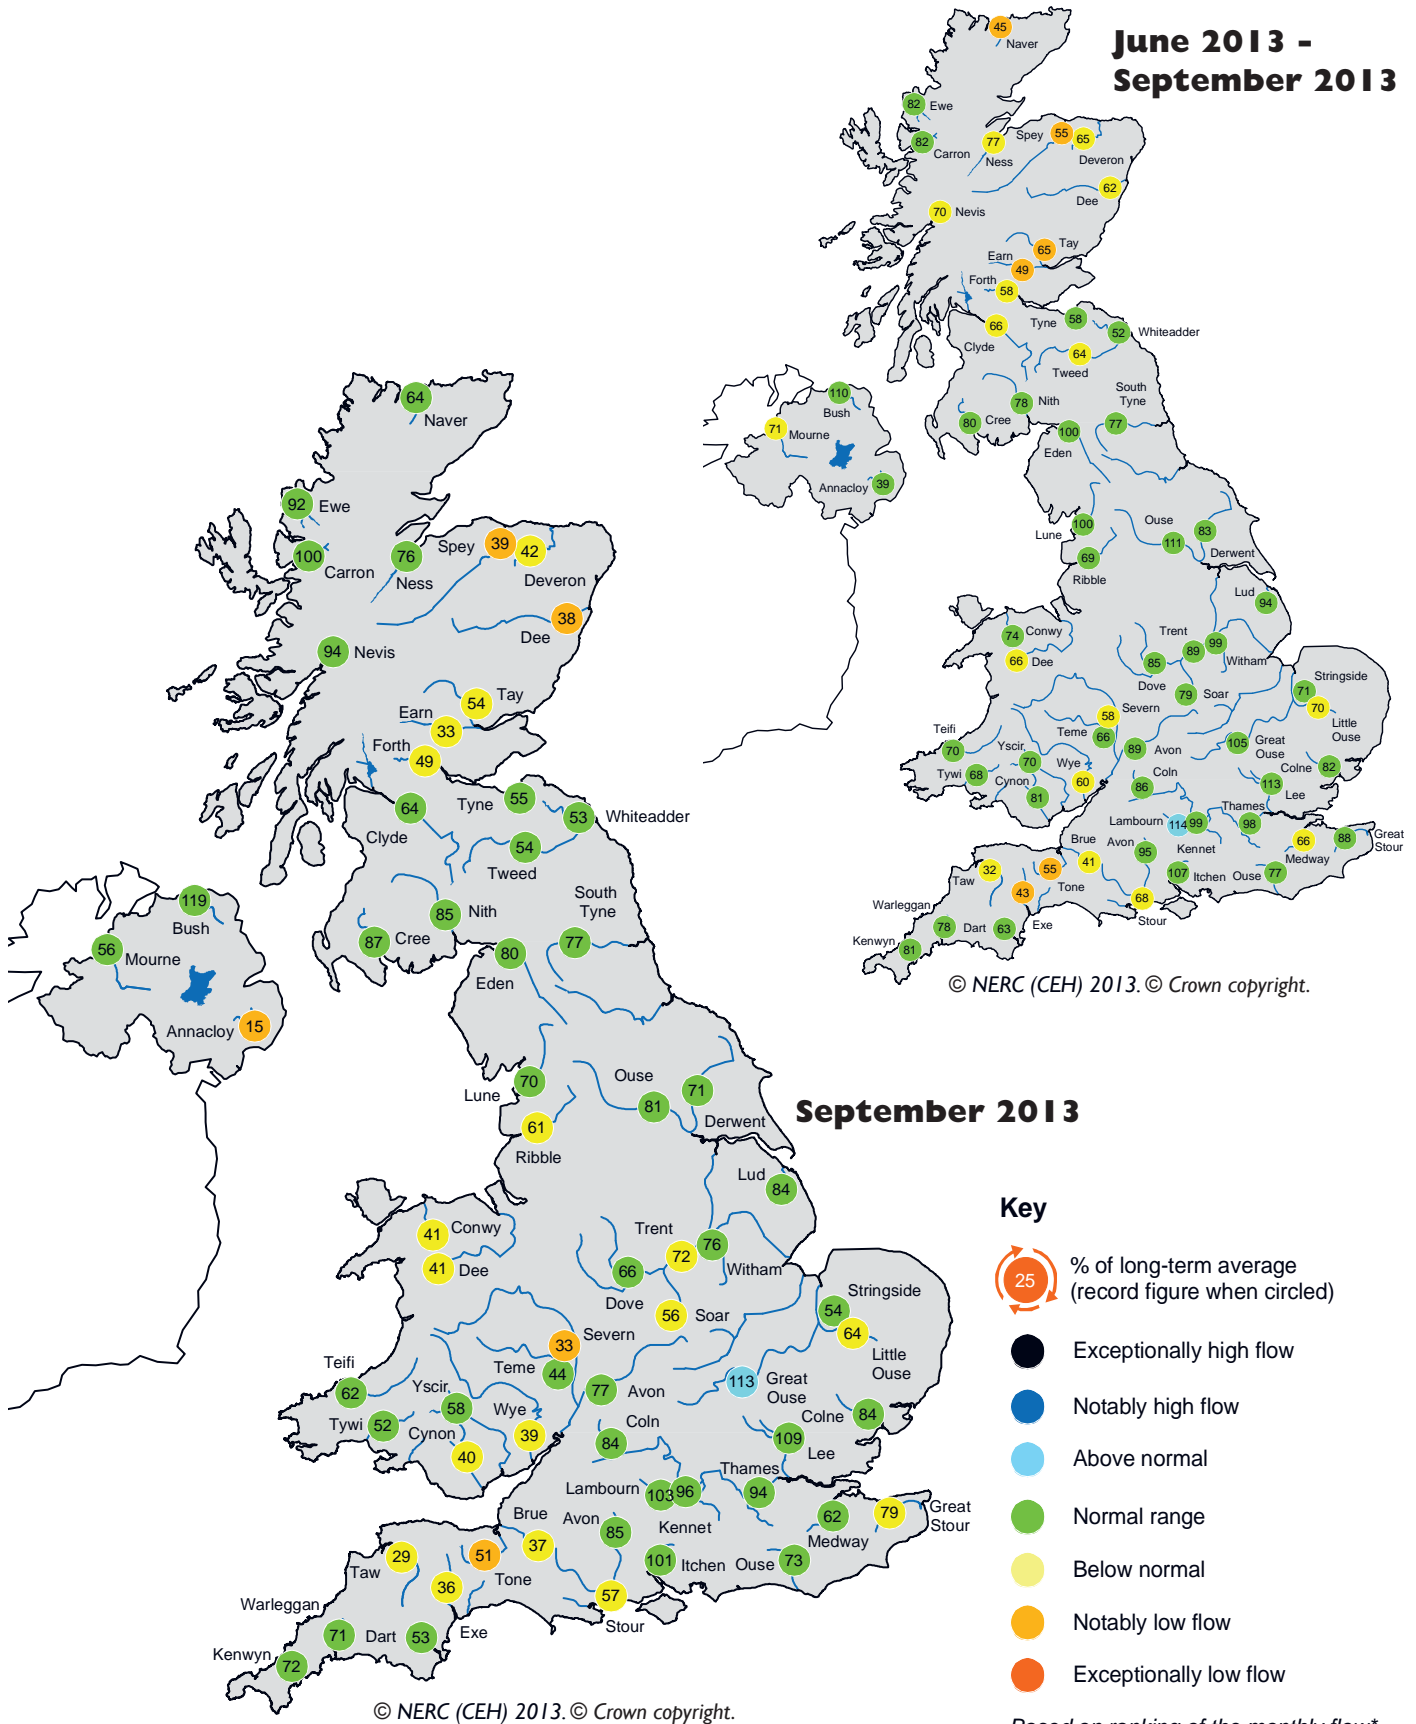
June 2013 - September 2013

45 Naver
82 Ewe
82 Carron
77 Ness
Spey 55 65
Deveron
62
Dee
70 Nevis
Earn 65 Tay
49
Forth 58
66 Tyne 58
52 Whiteadder
Clyde
64
Tweed
South Tyne
78 Nith
80 Cree
100 Eden
77
110 Bush
71 Mourne
Annacloy 39
Ouse
83
100
Lune
111 Derwent
69 Ribble
Lud 94
74 Conwy
66 Dee
Trent
85 89 99
Witham
Dove
79 Soar
Stringside
71
70 Little Ouse
Teifi
70
58 Severn
Teme 66
Yscir
89 Avon
105 Great Ouse
Tywi 68
70 Wye
Cynon
60
81
Coln
86
Colne 82
113 Lee
Thames
Lambourn 114 99
98
Brue Avon
95
Kennet
66
88 Great Stour
Medway
Taw 32
55
41
43 Tone
107 Itchen Ouse 77
Warleggan
68 Stour
78 Dart 63 Exe
Kenwyn 81
© NERC (CEH) 2013. © Crown copyright.

64 Naver
92 Ewe
100 Carron
76 Ness
Spey 39 42
Deveron
38
Dee
94 Nevis
Tay
54
Earn
33
Forth
49
64 Tyne 55
53 Whiteadder
Clyde
54
Tweed
South Tyne
85 Nith
87 Cree
77
80
Eden
119 Bush
56 Mourne
Annacloy 15
Ouse
70
71
Lune
81
Derwent
61
Ribble
September 2013
Lud
84
41 Conwy
Trent
41 Dee
72 76
66
Witham
Dove
56 Soar
Stringside
54
64
Little Ouse
Teifi
33 Severn
Teme 44
62
Yscir
77 Avon
113 Great Ouse
Tywi 52
58 Wye
Cynon
39
40
Coln
84
Colne 84
109 Lee
Thames
Lambourn 103 96
94
Brue Avon
85
Kennet
62
79 Great Stour
Medway
Taw 29
51
37
36 Tone
101 Itchen Ouse 73
Warleggan
57 Stour
71 Dart 53 Exe
Kenwyn 72
© NERC (CEH) 2013. © Crown copyright.

Key
25 % of long-term average (record figure when circled)
Exceptionally high flow
Notably high flow
Above normal
Normal range
Below normal
Notably low flow
Exceptionally low flow
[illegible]